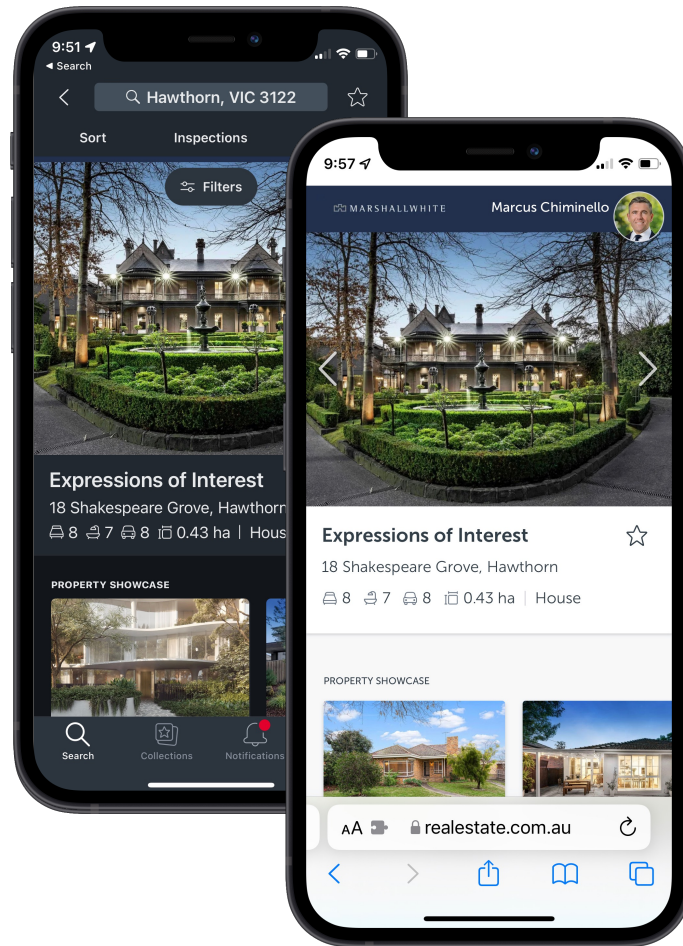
9:51
◂ Search

Hawthorn, VIC 3122

Sort

Inspections

Filters

Expressions of Interest

18 Shakespeare Grove, Hawthorn

8 7 8 0.43 ha | Hous

PROPERTY SHOWCASE

Search

Collections

Notifications

9:57

MARSHALLWHITE

Marcus Chiminello

Expressions of Interest

18 Shakespeare Grove, Hawthorn

8 7 8 0.43 ha | House

PROPERTY SHOWCASE

AA realestate.com.au